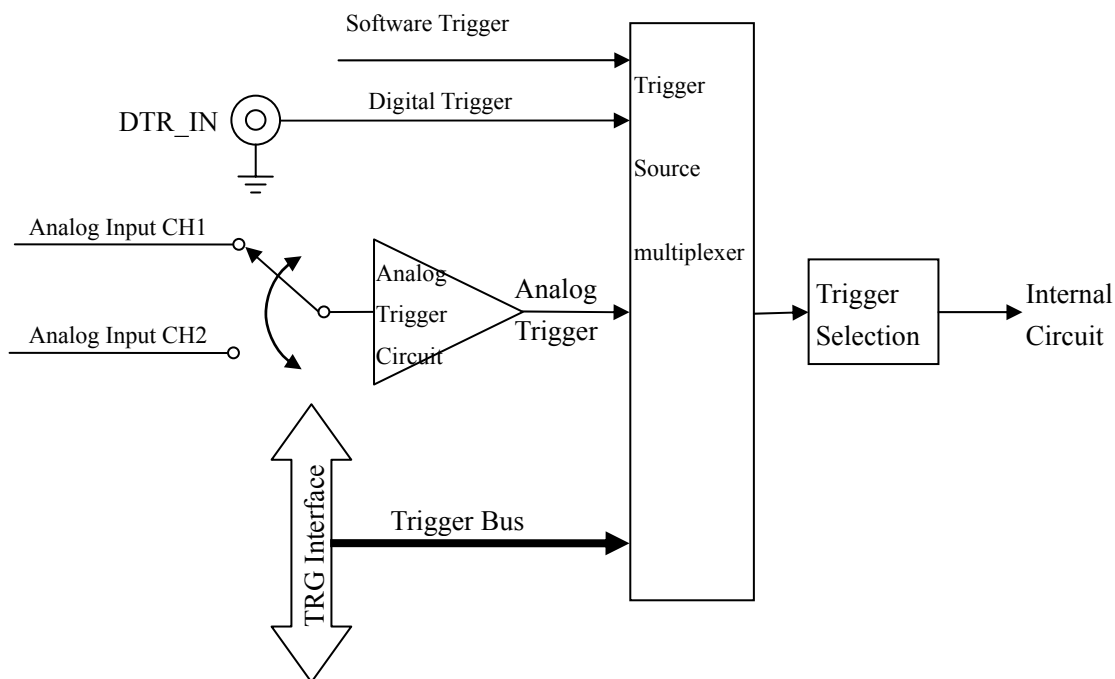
Software Trigger

DTR_IN

Digital Trigger

Trigger

Source

multiplexer

Analog Input CH1

Analog Input CH2

Analog Trigger Circuit

Analog Trigger

Trigger Selection

Internal Circuit

TRG Interface

Trigger Bus